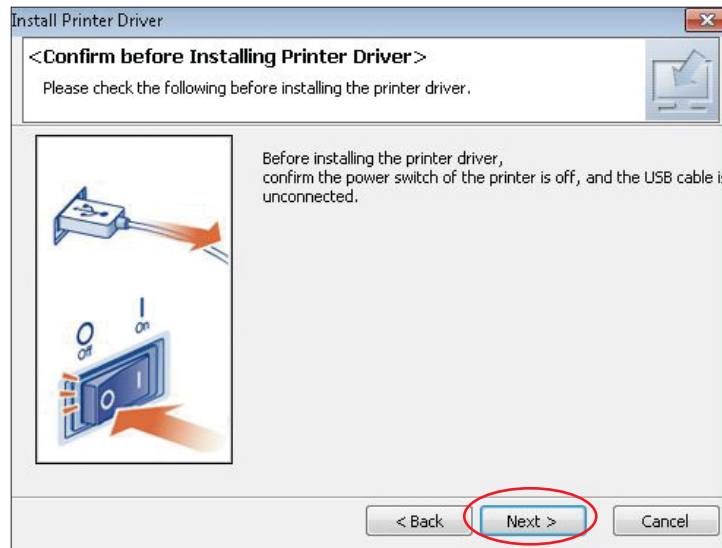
Install Printer Driver

<Confirm before Installing Printer Driver>

Please check the following before installing the printer driver.

Before installing the printer driver, confirm the power switch of the printer is off, and the USB cable is unconnected.

O Off

I On

< Back

Next >

Cancel